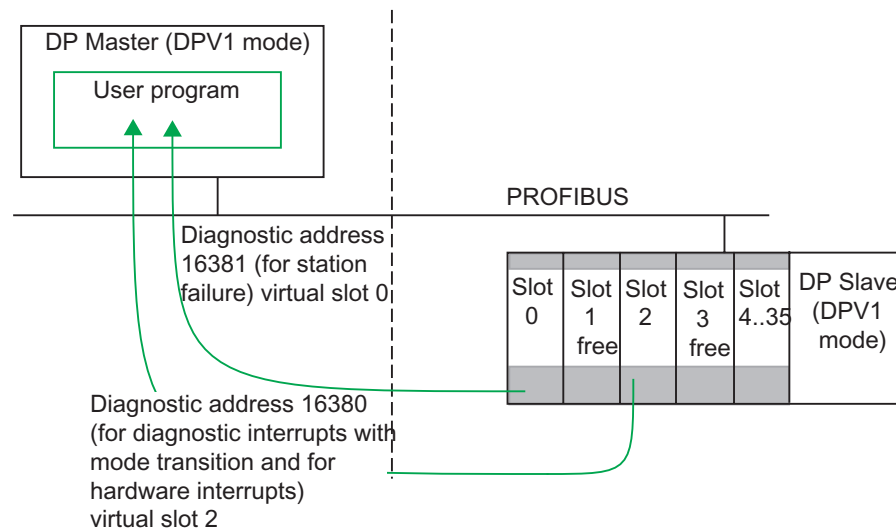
DP Master (DPV1 mode)

User program

PROFIBUS

Diagnostic address 16381 (for station failure) virtual slot 0

Slot 0

Slot 1 free

Slot 2

Slot 3 free

Slot 4..35

DP Slave (DPV1 mode)

Diagnostic address 16380 (for diagnostic interrupts with mode transition and for hardware interrupts) virtual slot 2